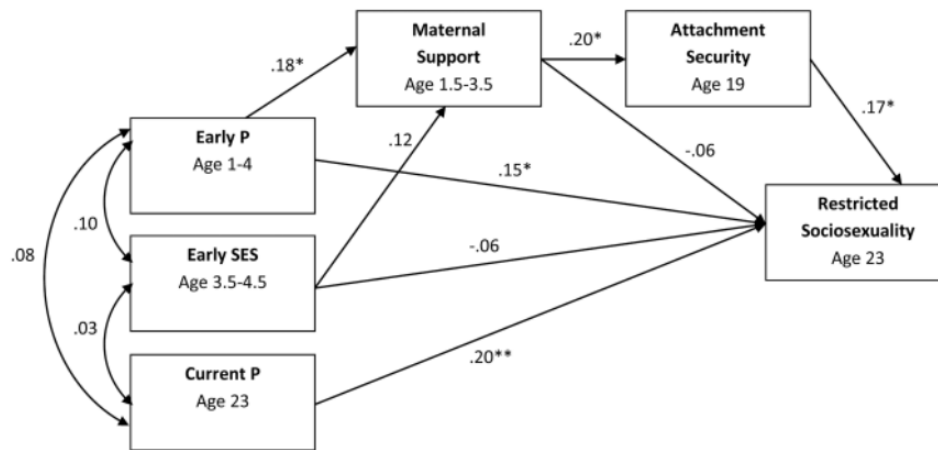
Maternal Support
Age 1.5-3.5

Attachment Security
Age 19

.18*

.20*

.17*

Early P
Age 1-4

.12

-.06

.15*

.10

Restricted Sociosexuality
Age 23

.08

Early SES
Age 3.5-4.5

-.06

.03

Current P
Age 23

.20**